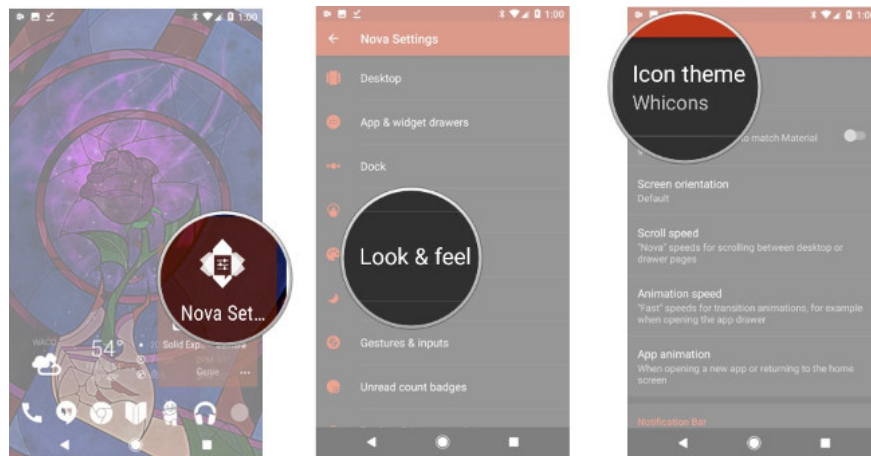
1:00

WACO
54°
Solid Exp...
Geive

Nova Set...

1:00

Nova Settings

Desktop

App & widget drawers

Dock

Look & feel

Gestures & inputs

Unread count badges

1:00

Icon theme
Whicons

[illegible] to match Material

Screen orientation
Default

Scroll speed
"Nova" speeds for scrolling between desktop or drawer pages

Animation speed
"Fast" speeds for transition animations, for example when opening the app drawer

App animation
When opening a new app or returning to the home screen

Notification Bar